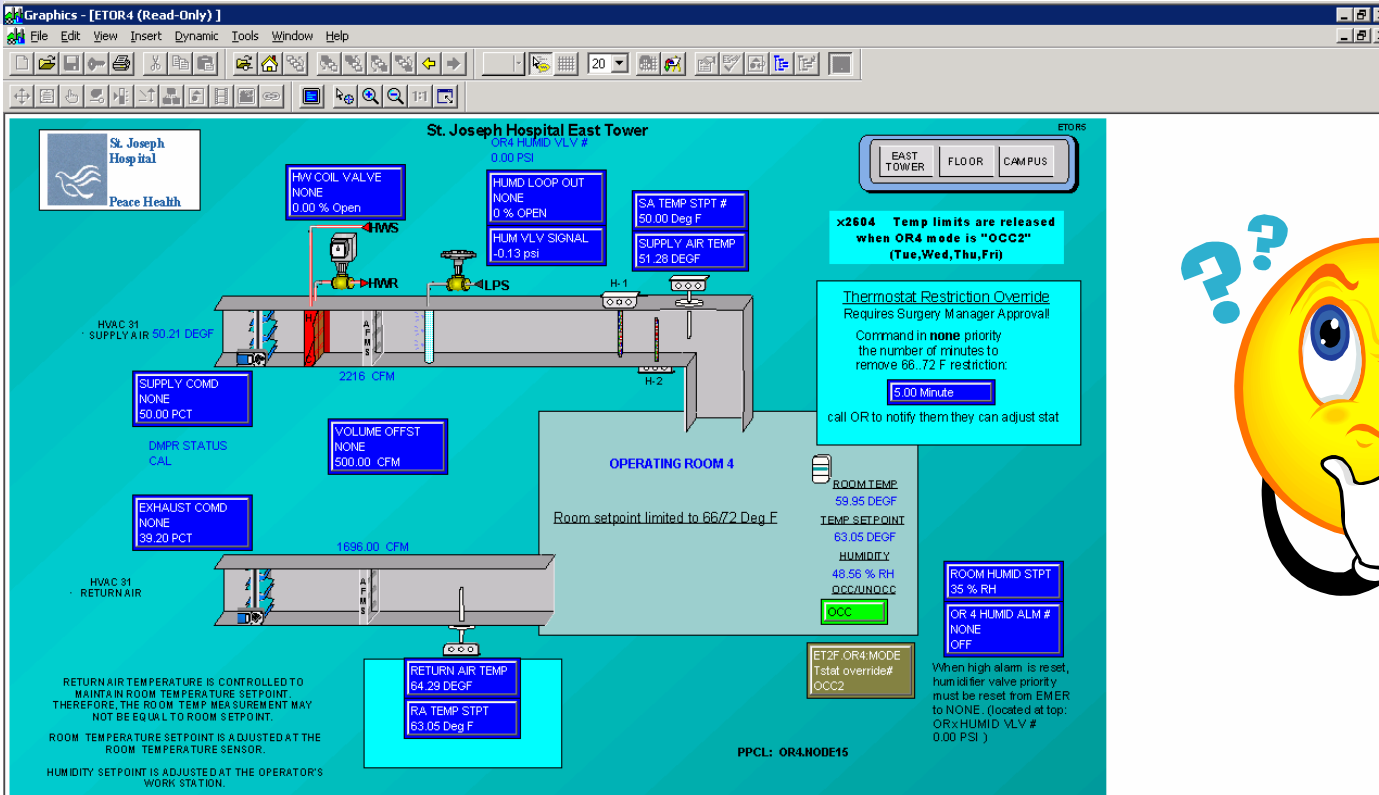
Graphics - [ETOR4 (Read-Only) ]

File Edit View Insert Dynamic Tools Window Help

20

St. Joseph Hospital East Tower

ETOR5

St. Joseph Hospital

Peace Health

OR4 HUMID VLV #
0.00 PSI

HW COIL VALVE
NONE
0.00 % Open

HUMD LOOP OUT
NONE
0 % OPEN

HUM VLV SIGNAL
-0.13 psi

SA TEMP STPT #
50.00 Deg F

SUPPLY AIR TEMP
51.28 DEGF

EAST TOWER

FLOOR

CAMPUS

x2604 Temp limits are released when OR4 mode is "OCC2" (Tue,Wed,Thu,Fri)

HWS

HWR

LPS

H-1

H-2

HVAC 31
SUPPLY AIR 50.21 DEGF

A F M S

2216 CFM

Thermostat Restriction Override
Requires Surgery Manager Approval!
Command in none priority the number of minutes to remove 66..72 F restriction:

5.00 Minute

call OR to notify them they can adjust stat

SUPPLY COMD
NONE
50.00 PCT

DMPR STATUS
CAL

VOLUME OFFST
NONE
500.00 CFM

OPERATING ROOM 4

ROOM TEMP
59.95 DEGF

TEMP SETPOINT
63.05 DEGF

HUMIDITY
48.56 % RH

OCC/UNOCC

OCC

Room setpoint limited to 66/72 Deg F

EXHAUST COMD
NONE
39.20 PCT

1696.00 CFM

HVAC 31
RETURN AIR

A F M S

ROOM HUMID STPT
35 % RH

OR 4 HUMID ALM #
NONE
OFF

When high alarm is reset, humidifier valve priority must be reset from EMER to NONE. (located at top: ORx HUMID VLV # 0.00 PSI )

ET2F.OR4:MODE
Tstat override#
OCC2

RETURN AIR TEMP
64.29 DEGF

RA TEMP STPT
63.05 Deg F

RETURN AIR TEMPERATURE IS CONTROLLED TO MAINTAIN ROOM TEMPERATURE SETPOINT. THEREFORE, THE ROOM TEMP MEASUREMENT MAY NOT BE EQUAL TO ROOM SETPOINT.

ROOM TEMPERATURE SETPOINT IS ADJUSTED AT THE ROOM TEMPERATURE SENSOR.

HUMIDITY SETPOINT IS ADJUSTED AT THE OPERATOR'S WORK STATION.

PPCL: OR4.NODE15